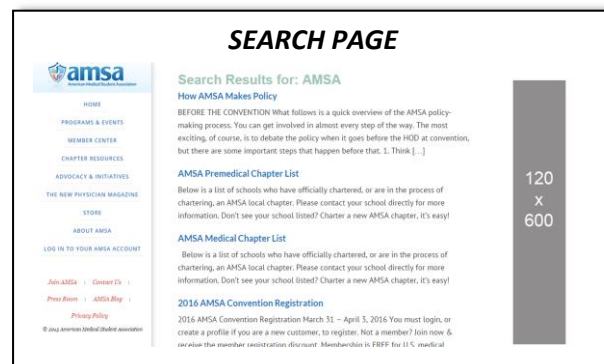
SEARCH PAGE

amsa
American Medical Student Association

HOME
PROGRAMS & EVENTS
MEMBER CENTER
CHAPTER RESOURCES
ADVOCACY & INITIATIVES
THE NEW PHYSICIAN MAGAZINE
STORE
ABOUT AMSA
LOG IN TO YOUR AMSA ACCOUNT

Join AMSA | Contact Us |
Press Room | AMSA Blog |
Privacy Policy
© 2014 American Medical Student Association

Search Results for: AMSA

How AMSA Makes Policy

BEFORE THE CONVENTION What follows is a quick overview of the AMSA policy-making process. You can get involved in almost every step of the way. The most exciting, of course, is to debate the policy when it goes before the HOD at convention, but there are some important steps that happen before that. 1. Think […]

AMSA Premedical Chapter List

Below is a list of schools who have officially chartered, or are in the process of chartering, an AMSA local chapter. Please contact your school directly for more information. Don't see your school listed? Charter a new AMSA chapter, it's easy!

AMSA Medical Chapter List

Below is a list of schools who have officially chartered, or are in the process of chartering, an AMSA local chapter. Please contact your school directly for more information. Don't see your school listed? Charter a new AMSA chapter, it's easy!

2016 AMSA Convention Registration

2016 AMSA Convention Registration March 31 – April 3, 2016 You must login, or create a profile if you are a new customer, to register. Not a member? Join now & receive the member registration discount. Membership is FREE for U.S. medical

120
x
600